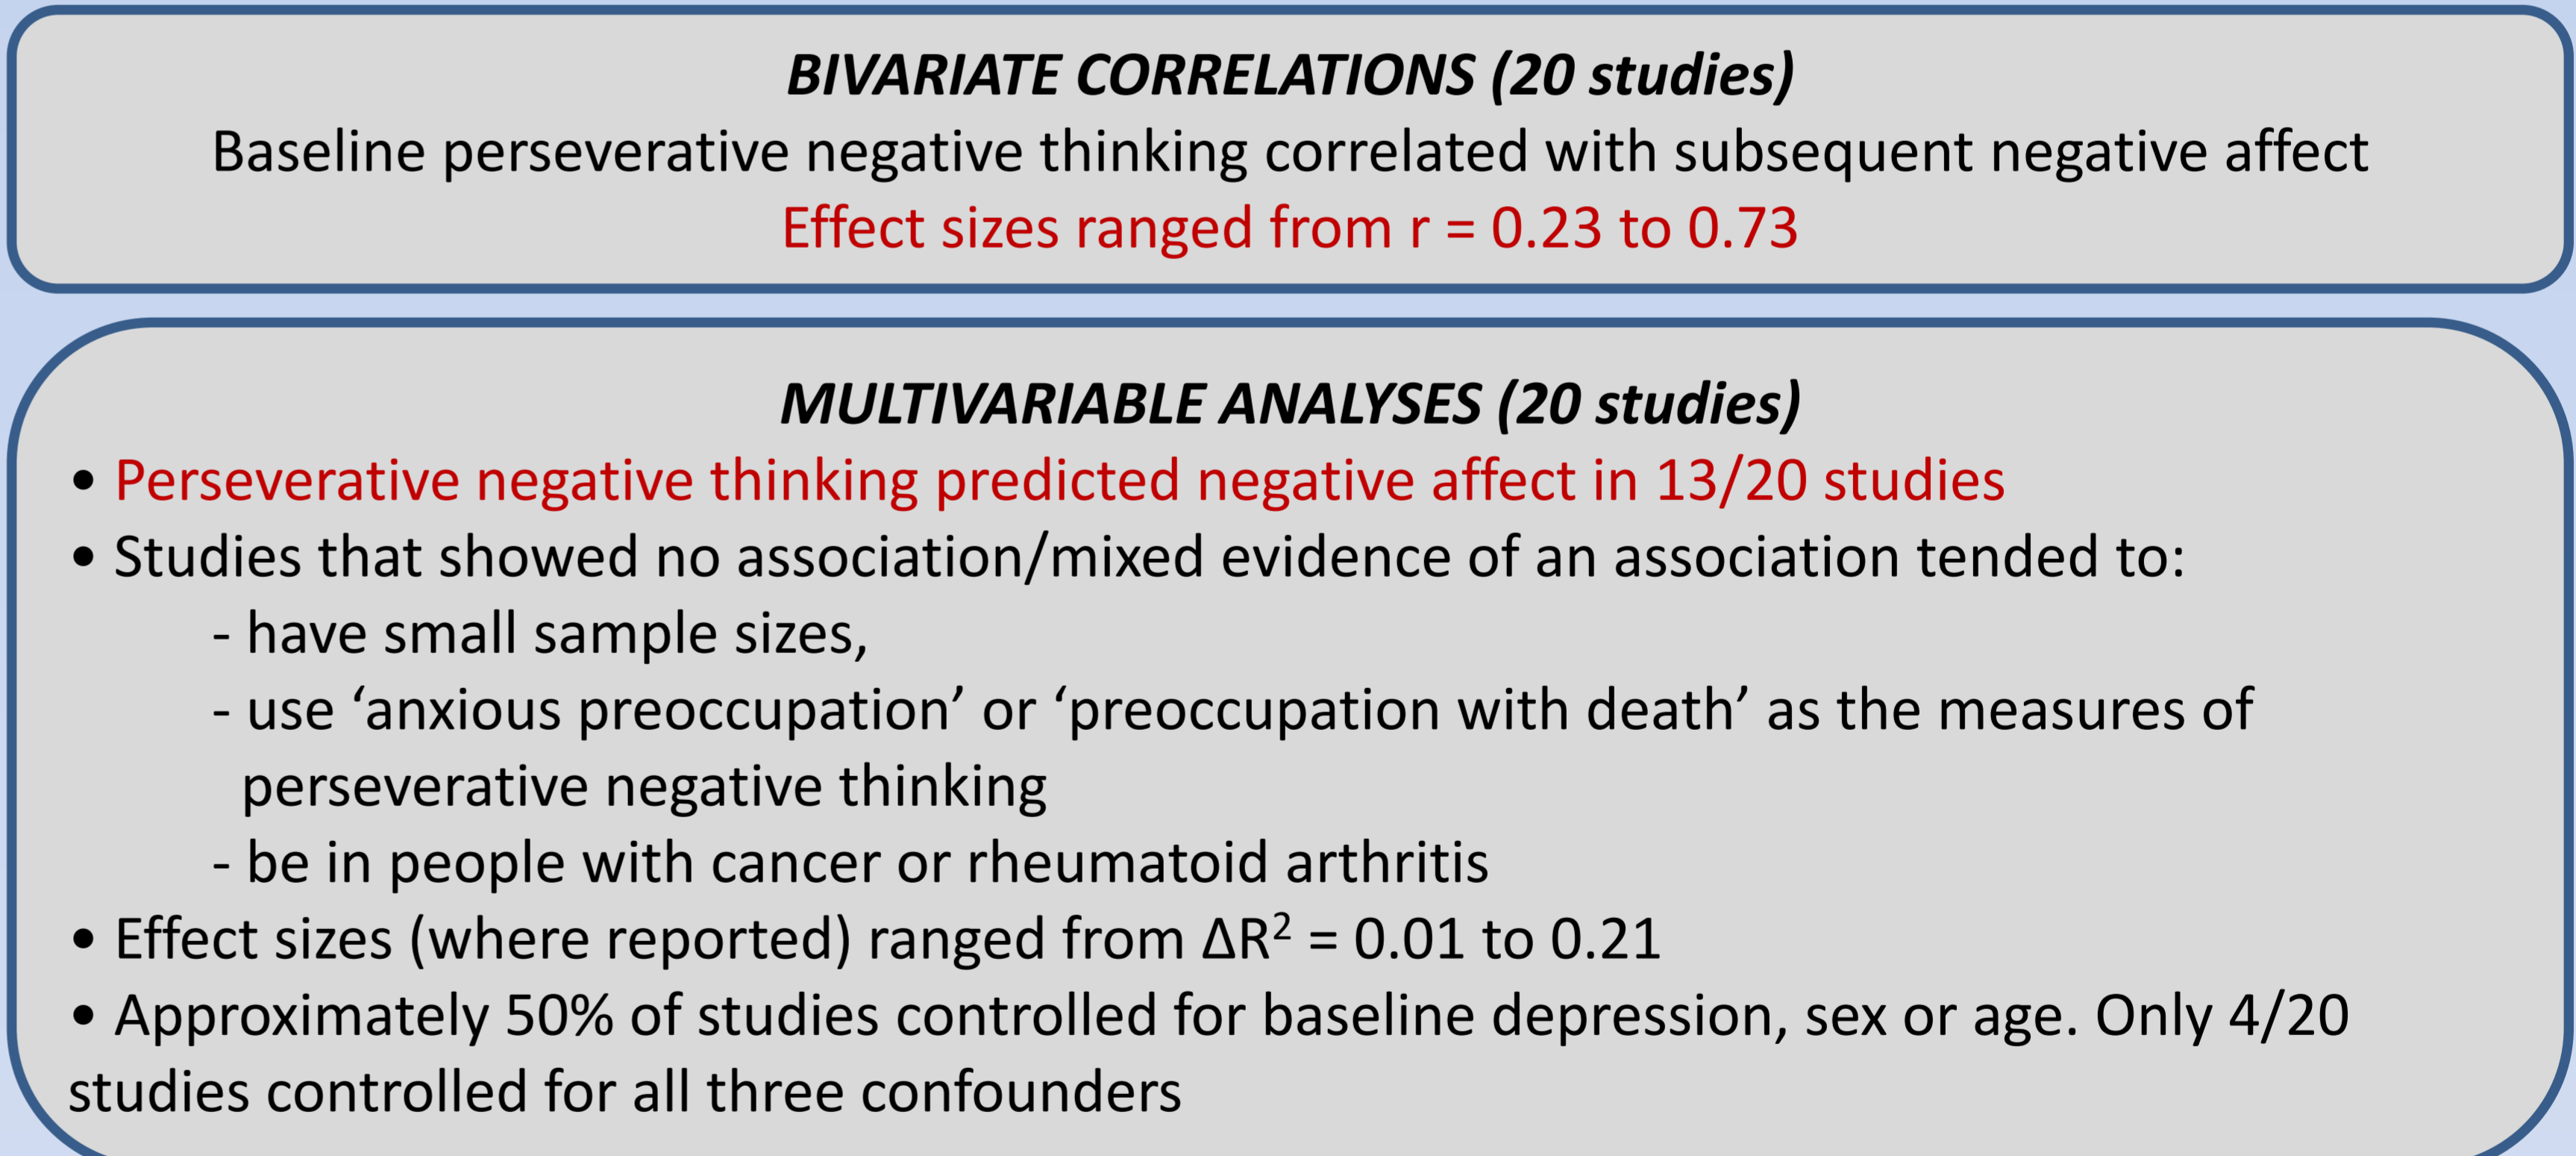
BIVARIATE CORRELATIONS (20 studies)

Baseline perseverative negative thinking correlated with subsequent negative affect

Effect sizes ranged from r = 0.23 to 0.73

MULTIVARIABLE ANALYSES (20 studies)

• Perseverative negative thinking predicted negative affect in 13/20 studies

• Studies that showed no association/mixed evidence of an association tended to:

- have small sample sizes,

- use ‘anxious preoccupation’ or ‘preoccupation with death’ as the measures of perseverative negative thinking

- be in people with cancer or rheumatoid arthritis

• Effect sizes (where reported) ranged from $\Delta R^2 = 0.01$ to 0.21

• Approximately 50% of studies controlled for baseline depression, sex or age. Only 4/20 studies controlled for all three confounders